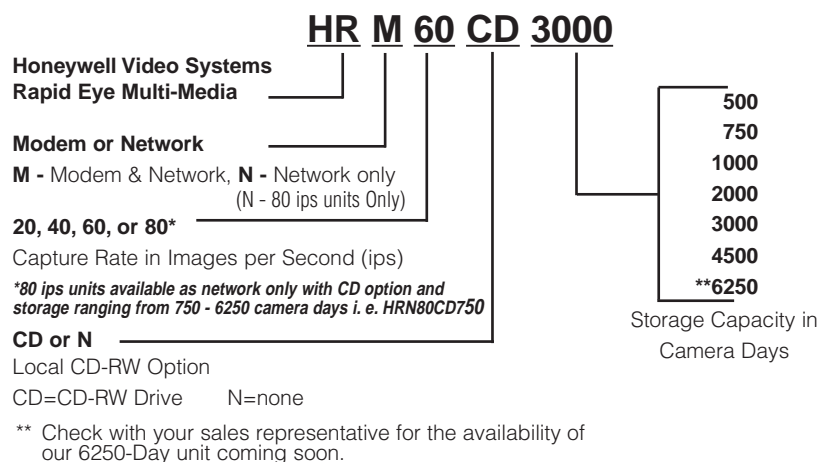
HR M 60 CD 3000

Honeywell Video Systems
Rapid Eye Multi-Media

Modem or Network

M - Modem & Network, N - Network only (N - 80 ips units Only)

20, 40, 60, or 80*

Capture Rate in Images per Second (ips)

*80 ips units available as network only with CD option and storage ranging from 750 - 6250 camera days i. e. HRN80CD750

CD or N

Local CD-RW Option

CD=CD-RW Drive N=none

** Check with your sales representative for the availability of our 6250-Day unit coming soon.

500
750
1000
2000
3000
4500
**6250

Storage Capacity in Camera Days